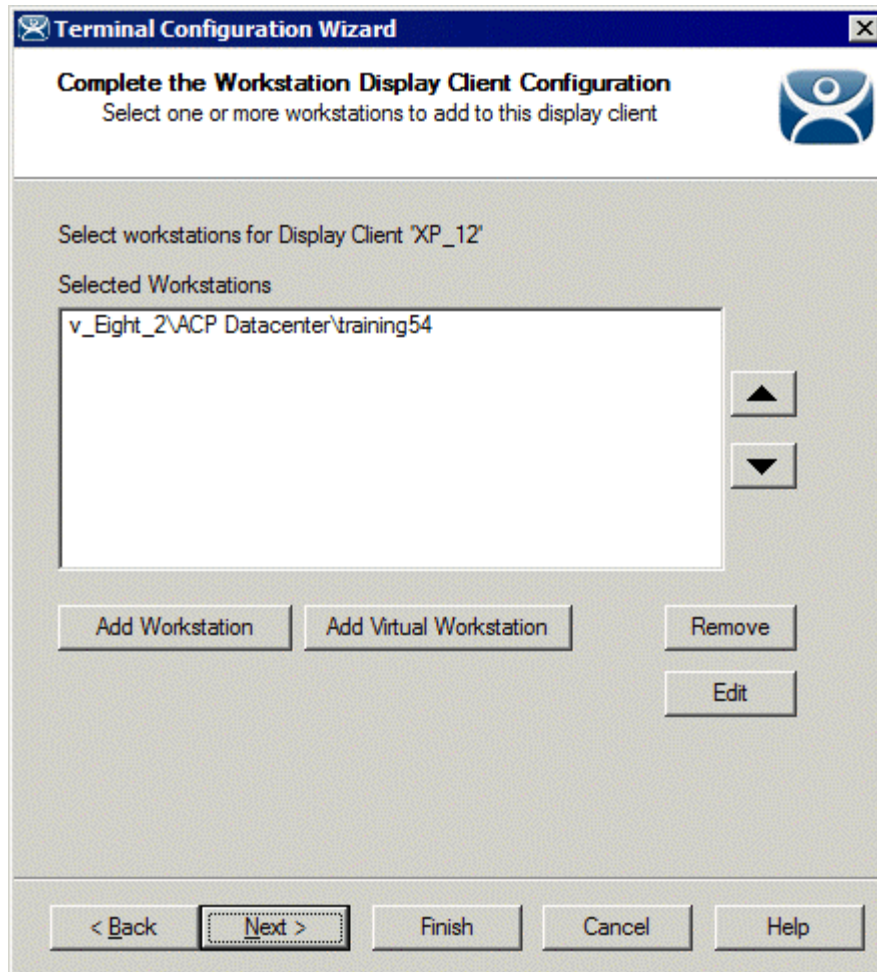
Terminal Configuration Wizard

Complete the Workstation Display Client Configuration
Select one or more workstations to add to this display client

Select workstations for Display Client "XP_12"

Selected Workstations

v_Eight_2\ACP Datacenter\training54

Add Workstation

Add Virtual Workstation

Remove

Edit

< Back

Next >

Finish

Cancel

Help